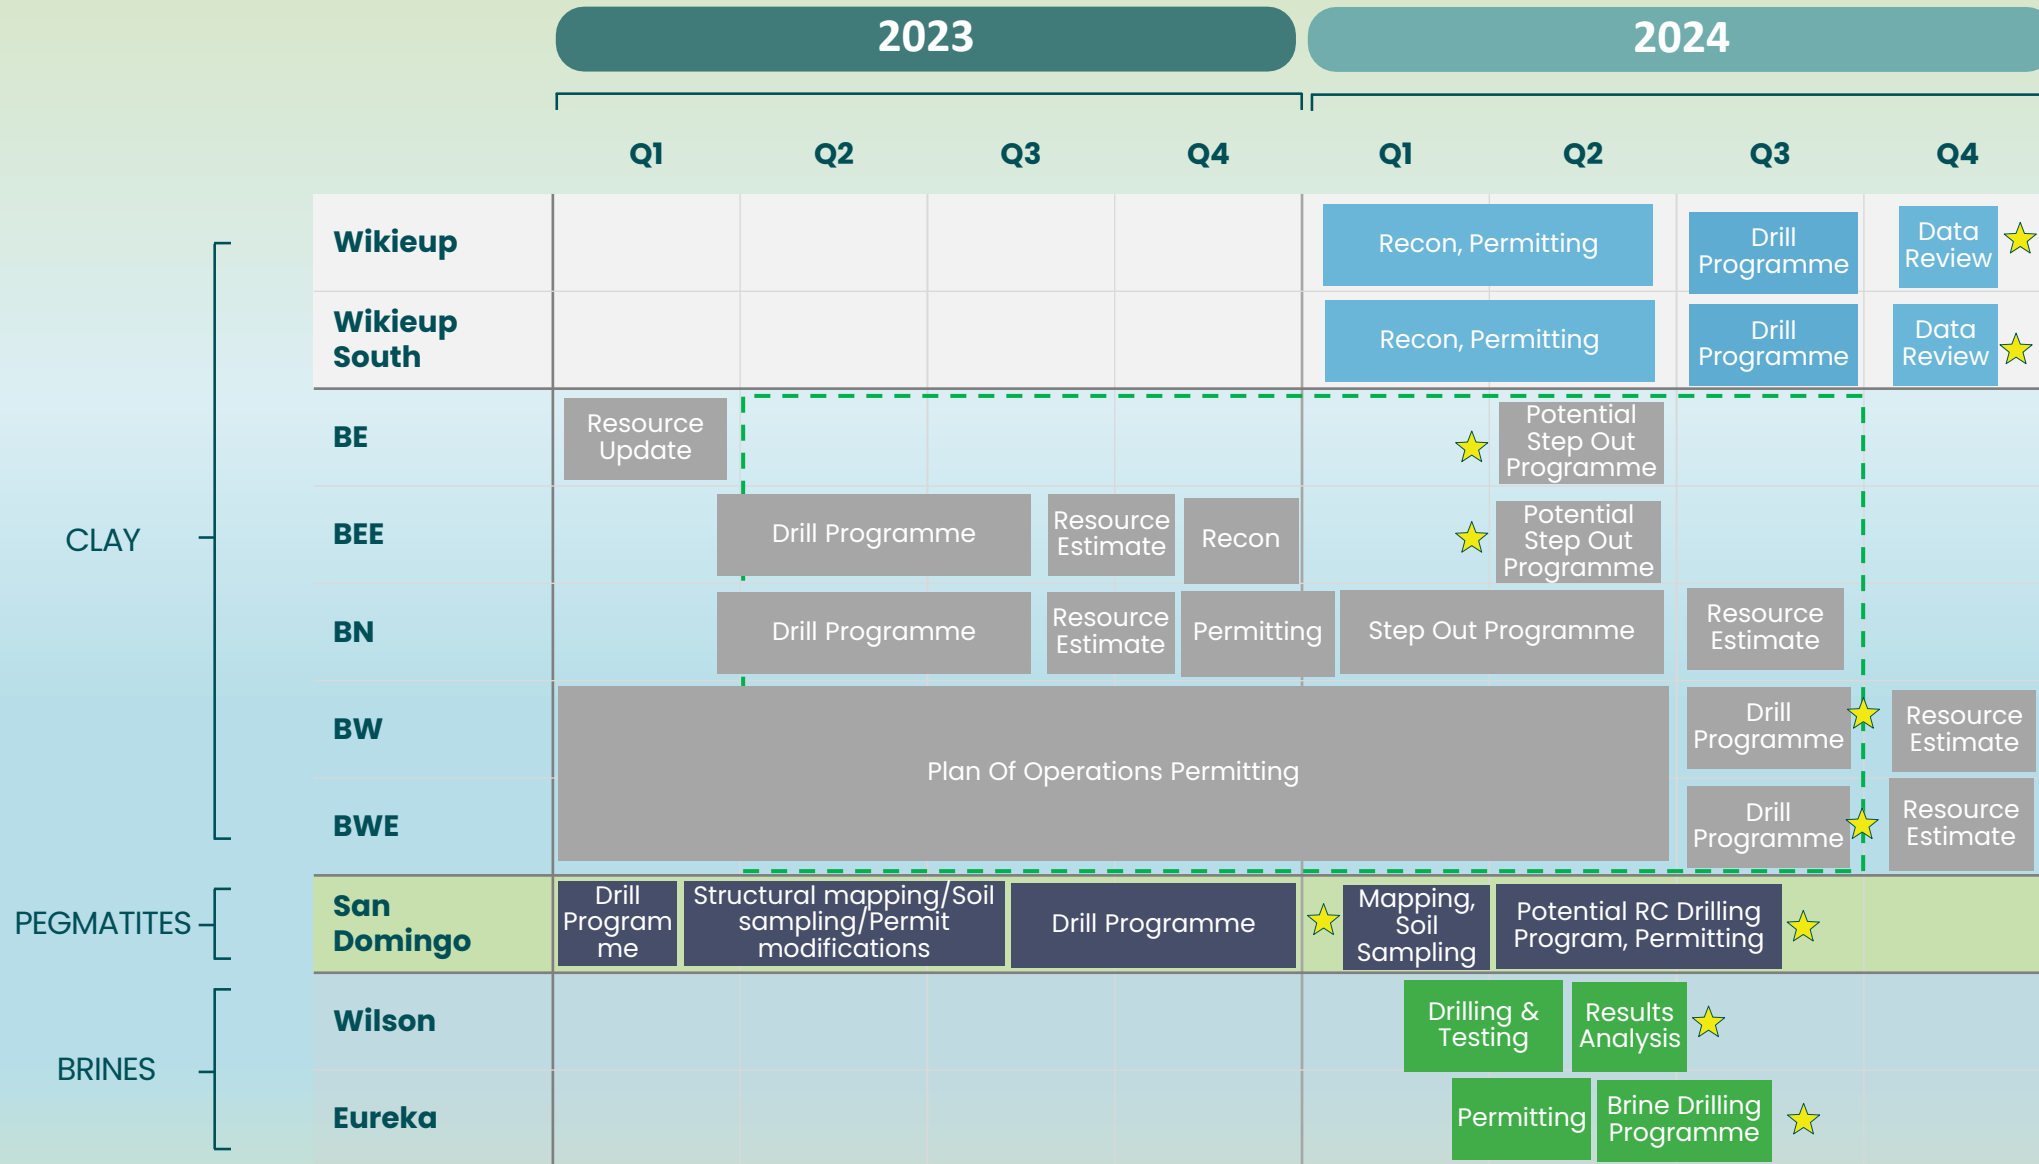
| | | 2023 Q1 | 2023 Q2 | 2023 Q3 | 2023 Q4 | 2024 Q1 | 2024 Q2 | 2024 Q3 | 2024 Q4 |
|---|---|---|---|---|---|---|---|---|---|
| CLAY | Wikieup | | | | | Recon, Permitting | | Drill Programme | Data Review |
| | Wikieup South | | | | | Recon, Permitting | | Drill Programme | Data Review |
| | BE | Resource Update | | | | | Potential Step Out Programme | | |
| | BEE | | Drill Programme | Resource Estimate | Recon | | Potential Step Out Programme | | |
| | BN | | Drill Programme | Resource Estimate | Permitting | Step Out Programme | | Resource Estimate | |
| | BW | Plan Of Operations Permitting | | | | | | Drill Programme | Resource Estimate |
| | BWE | | | | | | | Drill Programme | Resource Estimate |
| PEGMATITES | San Domingo | Drill Programme | Structural mapping/Soil sampling/Permit modifications | Drill Programme | | Mapping, Soil Sampling | Potential RC Drilling Program, Permitting | | |
| BRINES | Wilson | | | | | Drilling & Testing | Results Analysis | | |
| | Eureka | | | | | Permitting | Brine Drilling Programme | | |